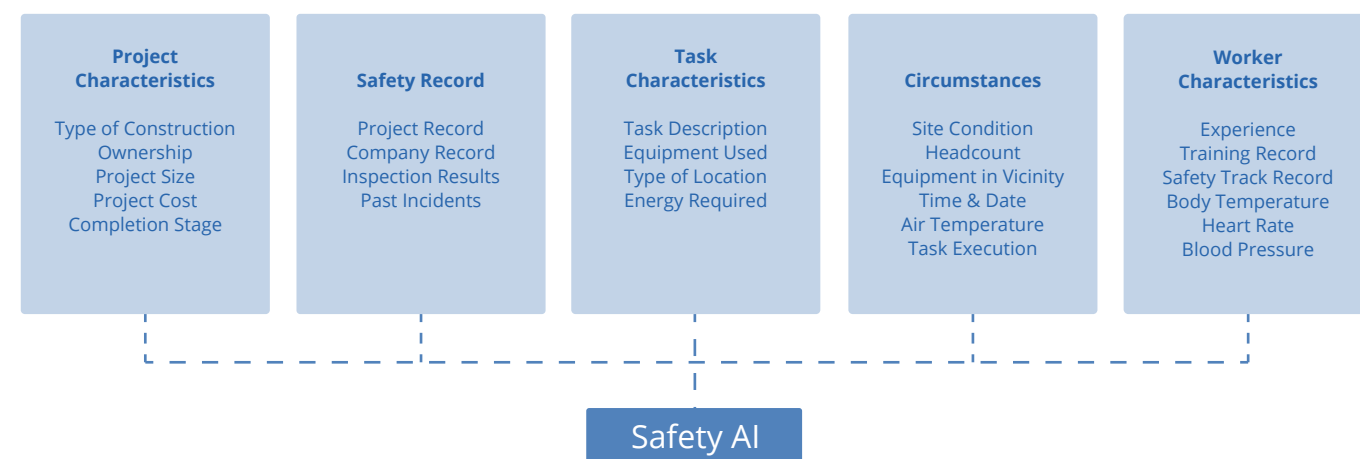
Project Characteristics

Type of Construction
Ownership
Project Size
Project Cost
Completion Stage

Safety Record

Project Record
Company Record
Inspection Results
Past Incidents

Task Characteristics

Task Description
Equipment Used
Type of Location
Energy Required

Circumstances

Site Condition
Headcount
Equipment in Vicinity
Time & Date
Air Temperature
Task Execution

Worker Characteristics

Experience
Training Record
Safety Track Record
Body Temperature
Heart Rate
Blood Pressure

Safety AI